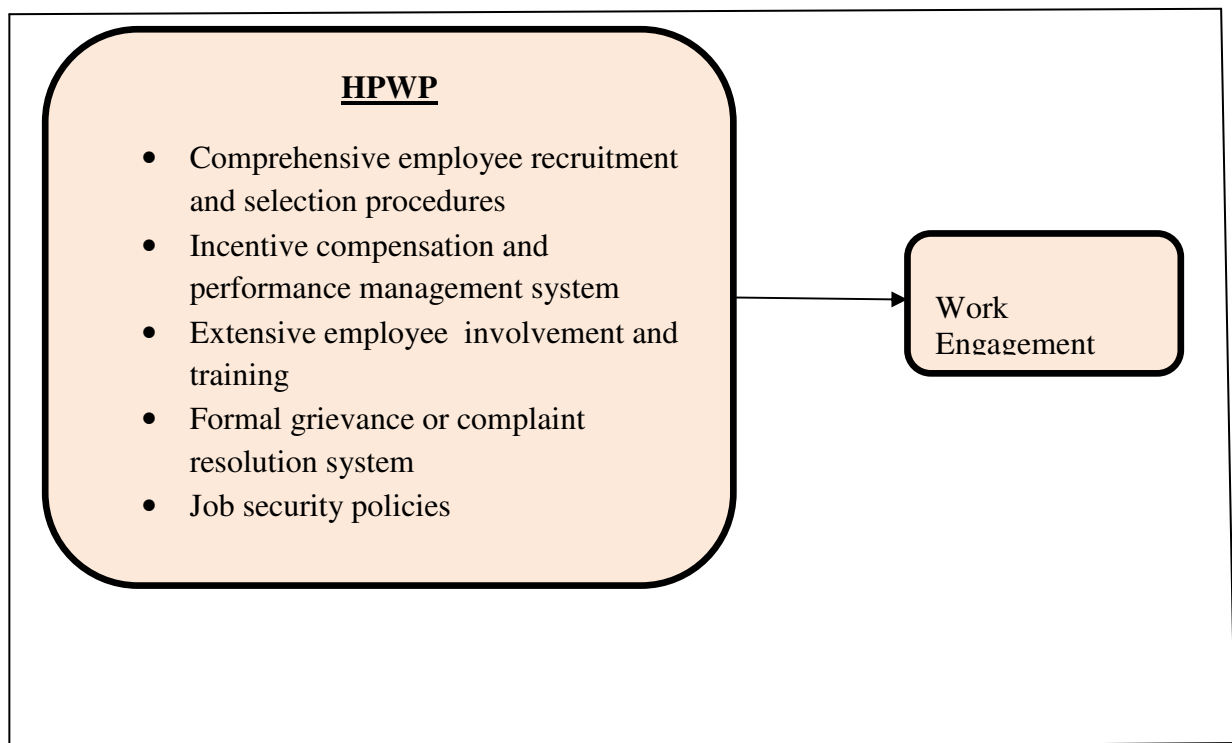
HPWP

- Comprehensive employee recruitment and selection procedures
- Incentive compensation and performance management system
- Extensive employee involvement and training
- Formal grievance or complaint resolution system
- Job security policies

Work Engagement